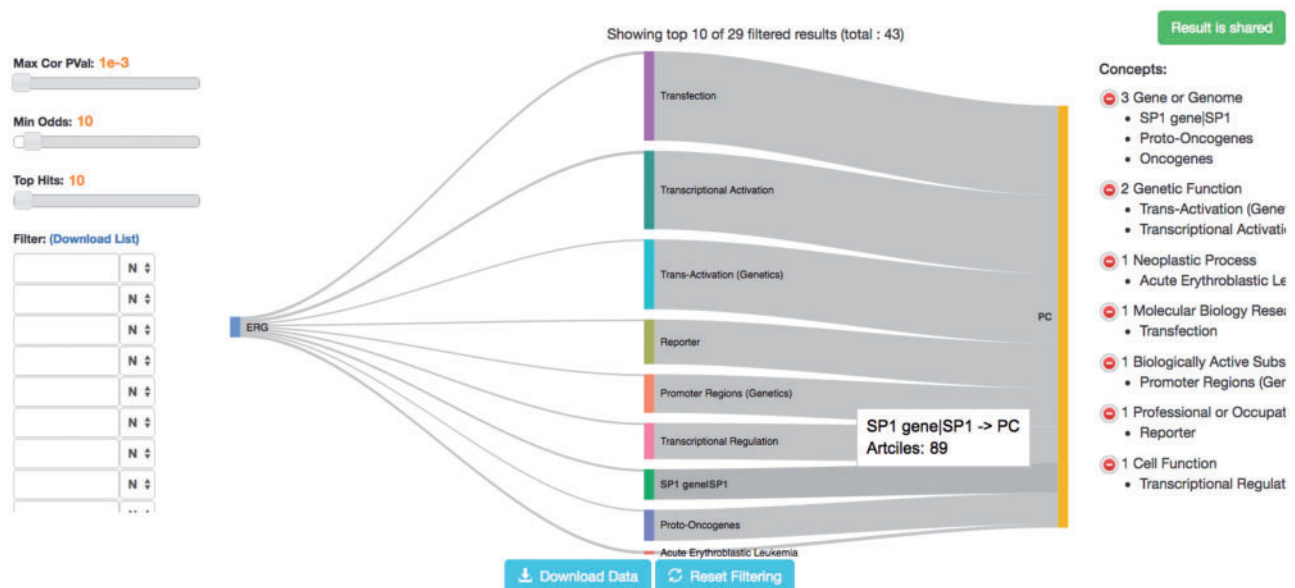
Showing top 10 of 29 filtered results (total : 43)

Result is shared

Max Cor PVal: 1e-3

Min Odds: 10

Top Hits: 10

Filter: (Download List)

N
N
N
N
N
N
N
N

ERG

Transfection

Transcriptional Activation

Trans-Activation (Genetics)

Reporter

Promoter Regions (Genetics)

Transcriptional Regulation

SP1 gene|SP1

Proto-Oncogenes

Acute Erythroblastic Leukemia

PC

SP1 gene|SP1 -> PC
Artciles: 89

Concepts:

3 Gene or Genome
• SP1 gene|SP1
• Proto-Oncogenes
• Oncogenes

2 Genetic Function
• Trans-Activation (Gene
• Transcriptional Activati

1 Neoplastic Process
• Acute Erythroblastic Le

1 Molecular Biology Rese
• Transfection

1 Biologically Active Subs
• Promoter Regions (Ger

1 Professional or Occupat
• Reporter

1 Cell Function
• Transcriptional Regulat

Download Data

Reset Filtering